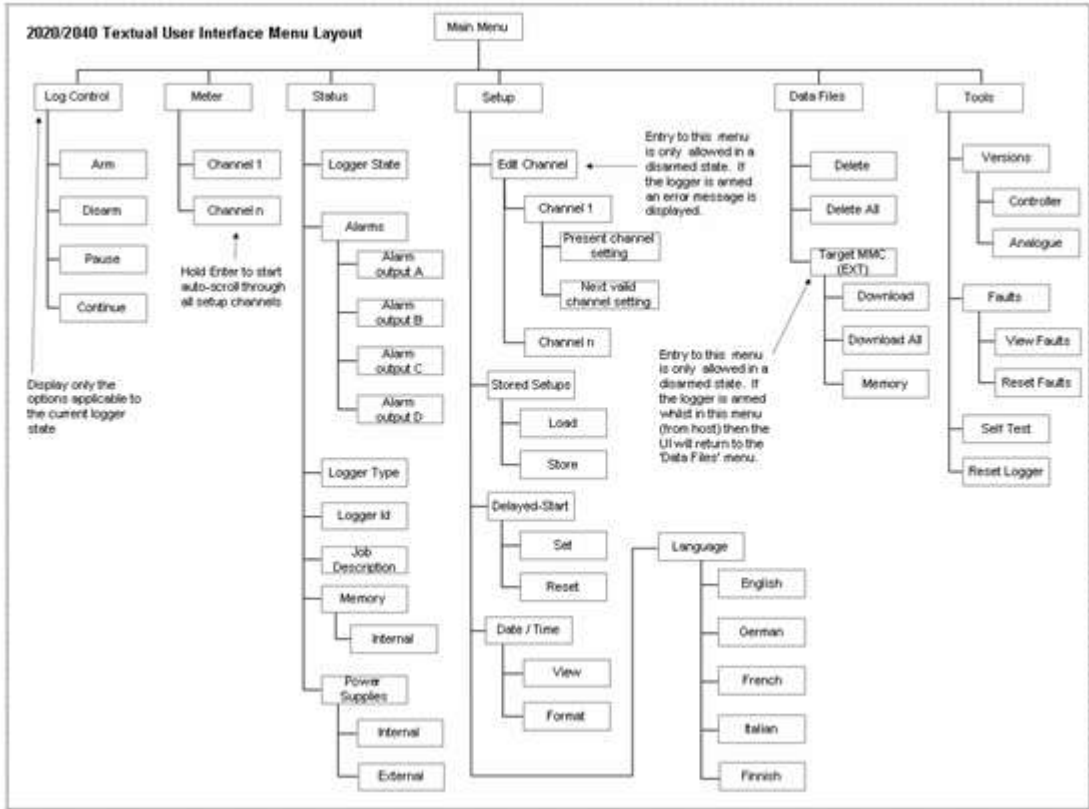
2020/2040 Textual User Interface Menu Layout

Main Menu

Log Control
Arm
Disarm
Pause
Continue

Display only the options applicable to the current logger state

Meter
Channel 1
Channel n

Hold Enter to start auto-scroll through all setup channels

Status
Logger State
Alarms
Alarm output A
Alarm output B
Alarm output C
Alarm output D
Logger Type
Logger Id
Job Description
Memory
Internal
Power Supplies
Internal
External

Setup
Edit Channel
Channel 1
Present channel setting
Next valid channel setting
Channel n
Stored Setups
Load
Store
Delayed-Start
Set
Reset
Date / Time
View
Format
Language
English
German
French
Italian
Finnish

Entry to this menu is only allowed in a disarmed state. If the logger is armed an error message is displayed.

Data Files
Delete
Delete All
Target MMC (EXT)
Download
Download All
Memory

Entry to this menu is only allowed in a disarmed state. If the logger is armed whilst in this menu (from host) then the UI will return to the 'Data Files' menu.

Tools
Versions
Controller
Analogue
Faults
View Faults
Reset Faults
Self Test
Reset Logger